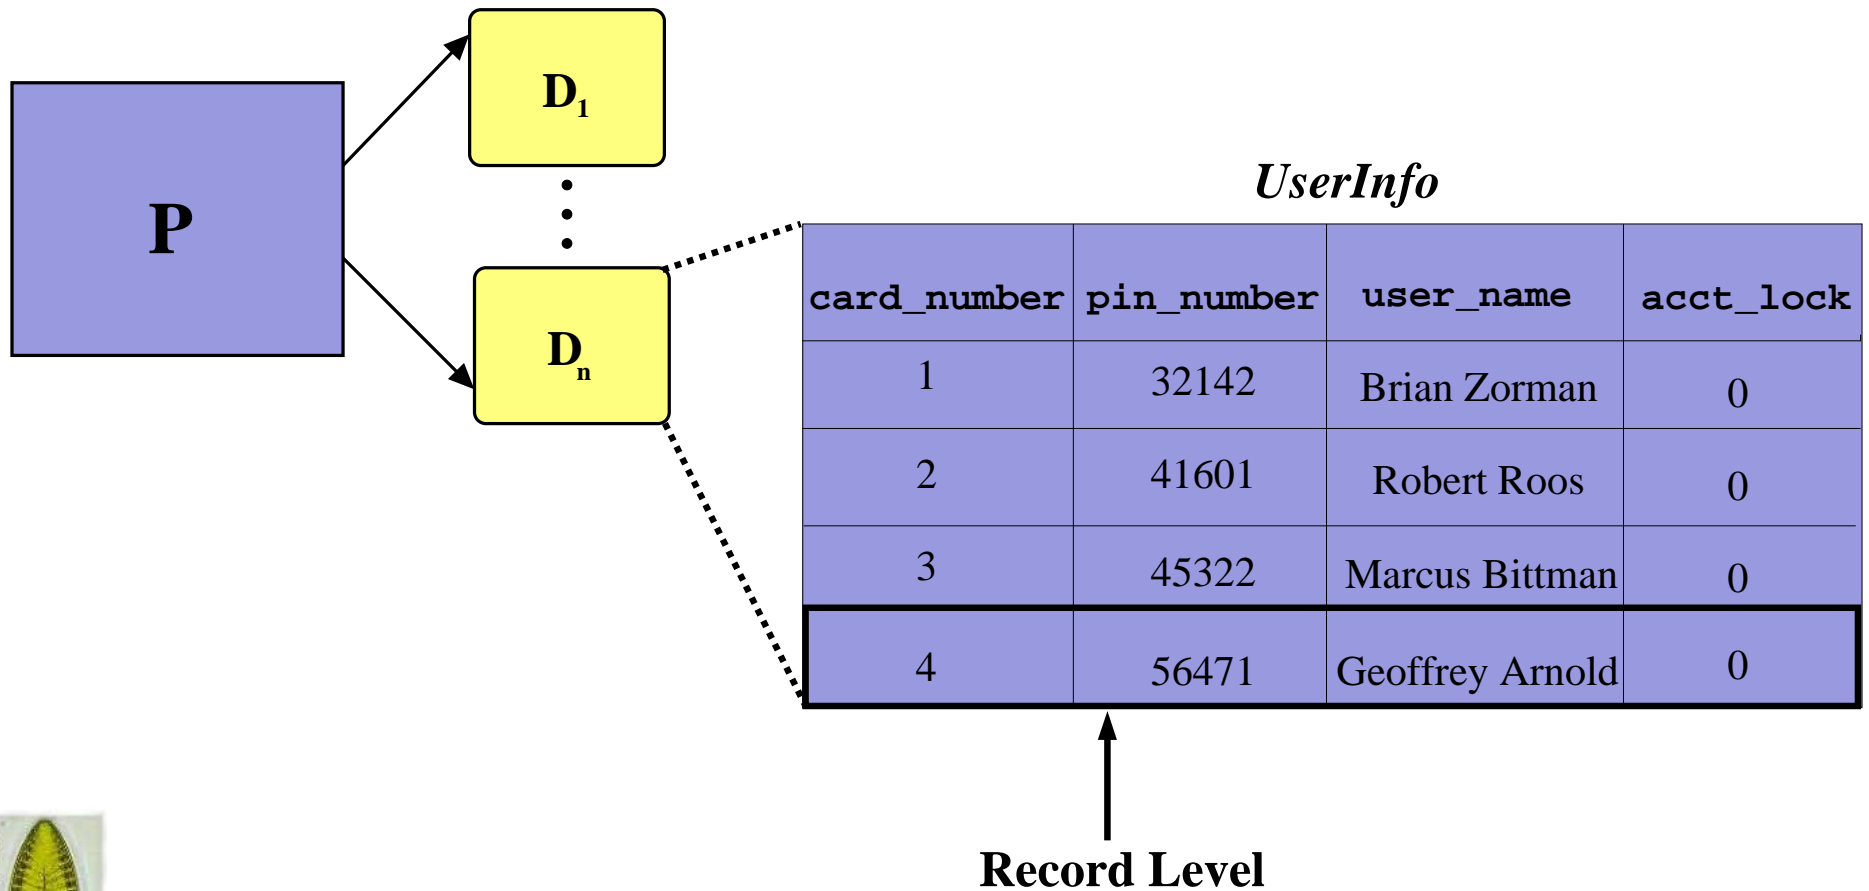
P

$D_1$

$D_n$

UserInfo

| card_number | pin_number | user_name | acct_lock |
|---|---|---|---|
| 1 | 32142 | Brian Zorman | 0 |
| 2 | 41601 | Robert Roos | 0 |
| 3 | 45322 | Marcus Bittman | 0 |
| 4 | 56471 | Geoffrey Arnold | 0 |

Record Level